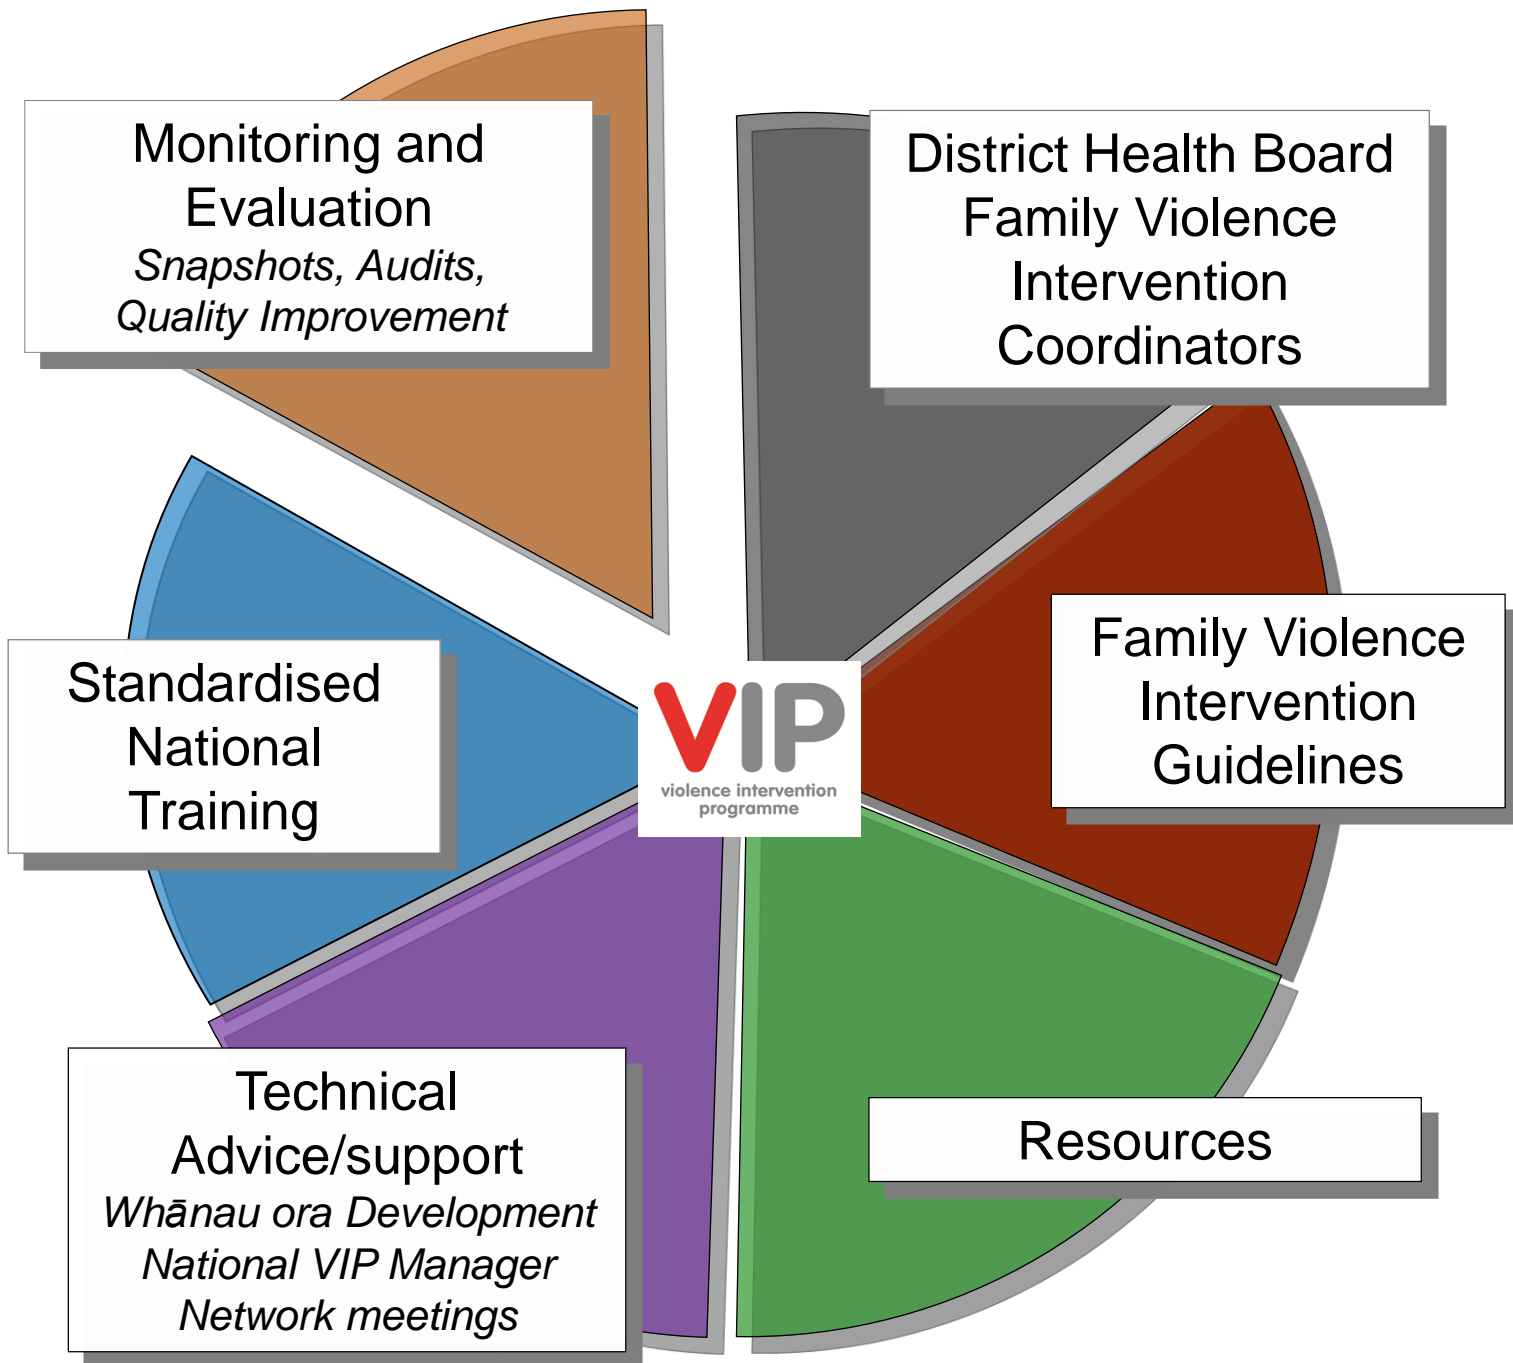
Monitoring and Evaluation
*Snapshots, Audits, Quality Improvement*

District Health Board Family Violence Intervention Coordinators

Standardised National Training

VIP
violence intervention programme

Family Violence Intervention Guidelines

Technical Advice/support
*Whānau ora Development*
*National VIP Manager*
*Network meetings*

Resources